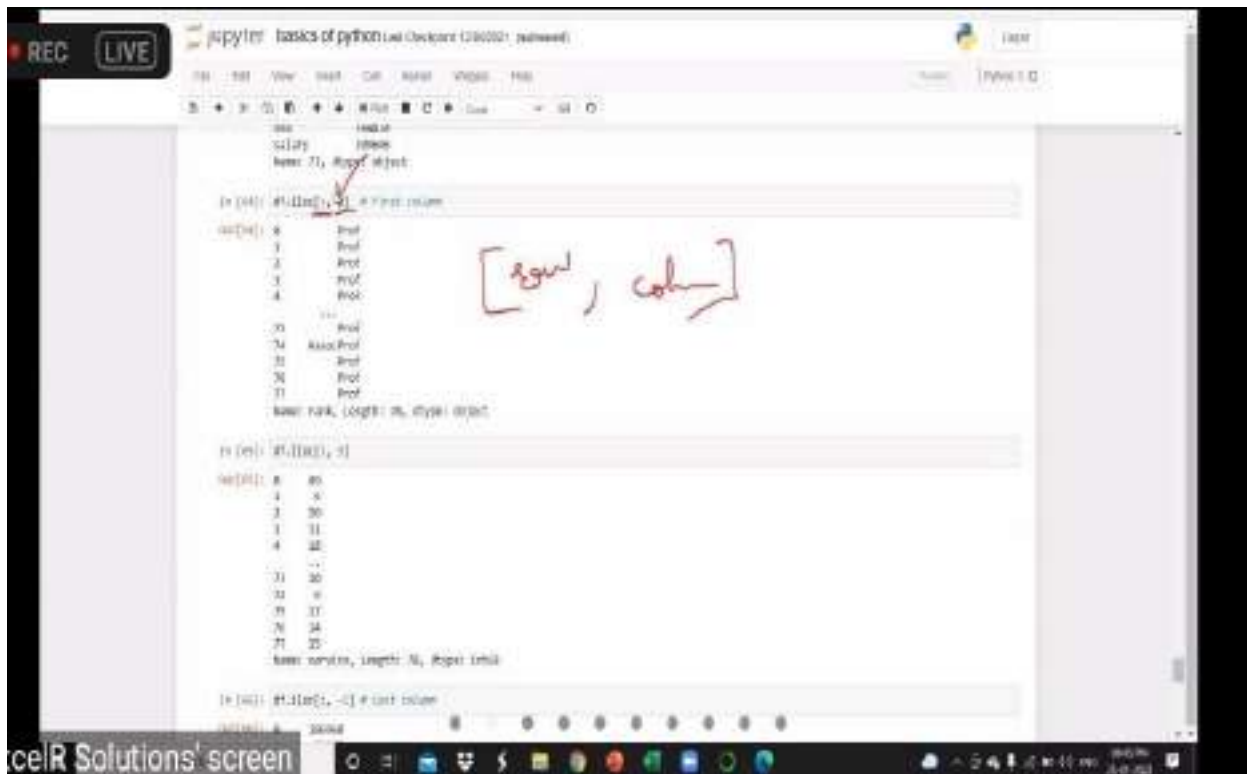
REC LIVE

jupyter basics of python Last Checkpoint: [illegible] (autosaved)

Logout

File Edit View Insert Cell Kernel Widgets Help

Trusted | Python 3 O

Code

sex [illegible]
salary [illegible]
Name: 77, dtype: object

In [44]: df.iloc[:, 0] # First column

Out[44]: 0 Prof
1 Prof
2 Prof
3 Prof
4 Prof
...
73 Prof
74 AssocProf
75 Prof
76 Prof
77 Prof
Name: rank, Length: 78, dtype: object

[row , colm]

In [45]: df.iloc[:, 3]

Out[45]: 0 49
1 6
2 30
3 31
4 18
..
73 30
74 8
75 37
76 34
77 25
Name: service, Length: 78, dtype: int64

In [46]: df.iloc[:, -1] # Last column

Out[46]: 0 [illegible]

celR Solutions' screen